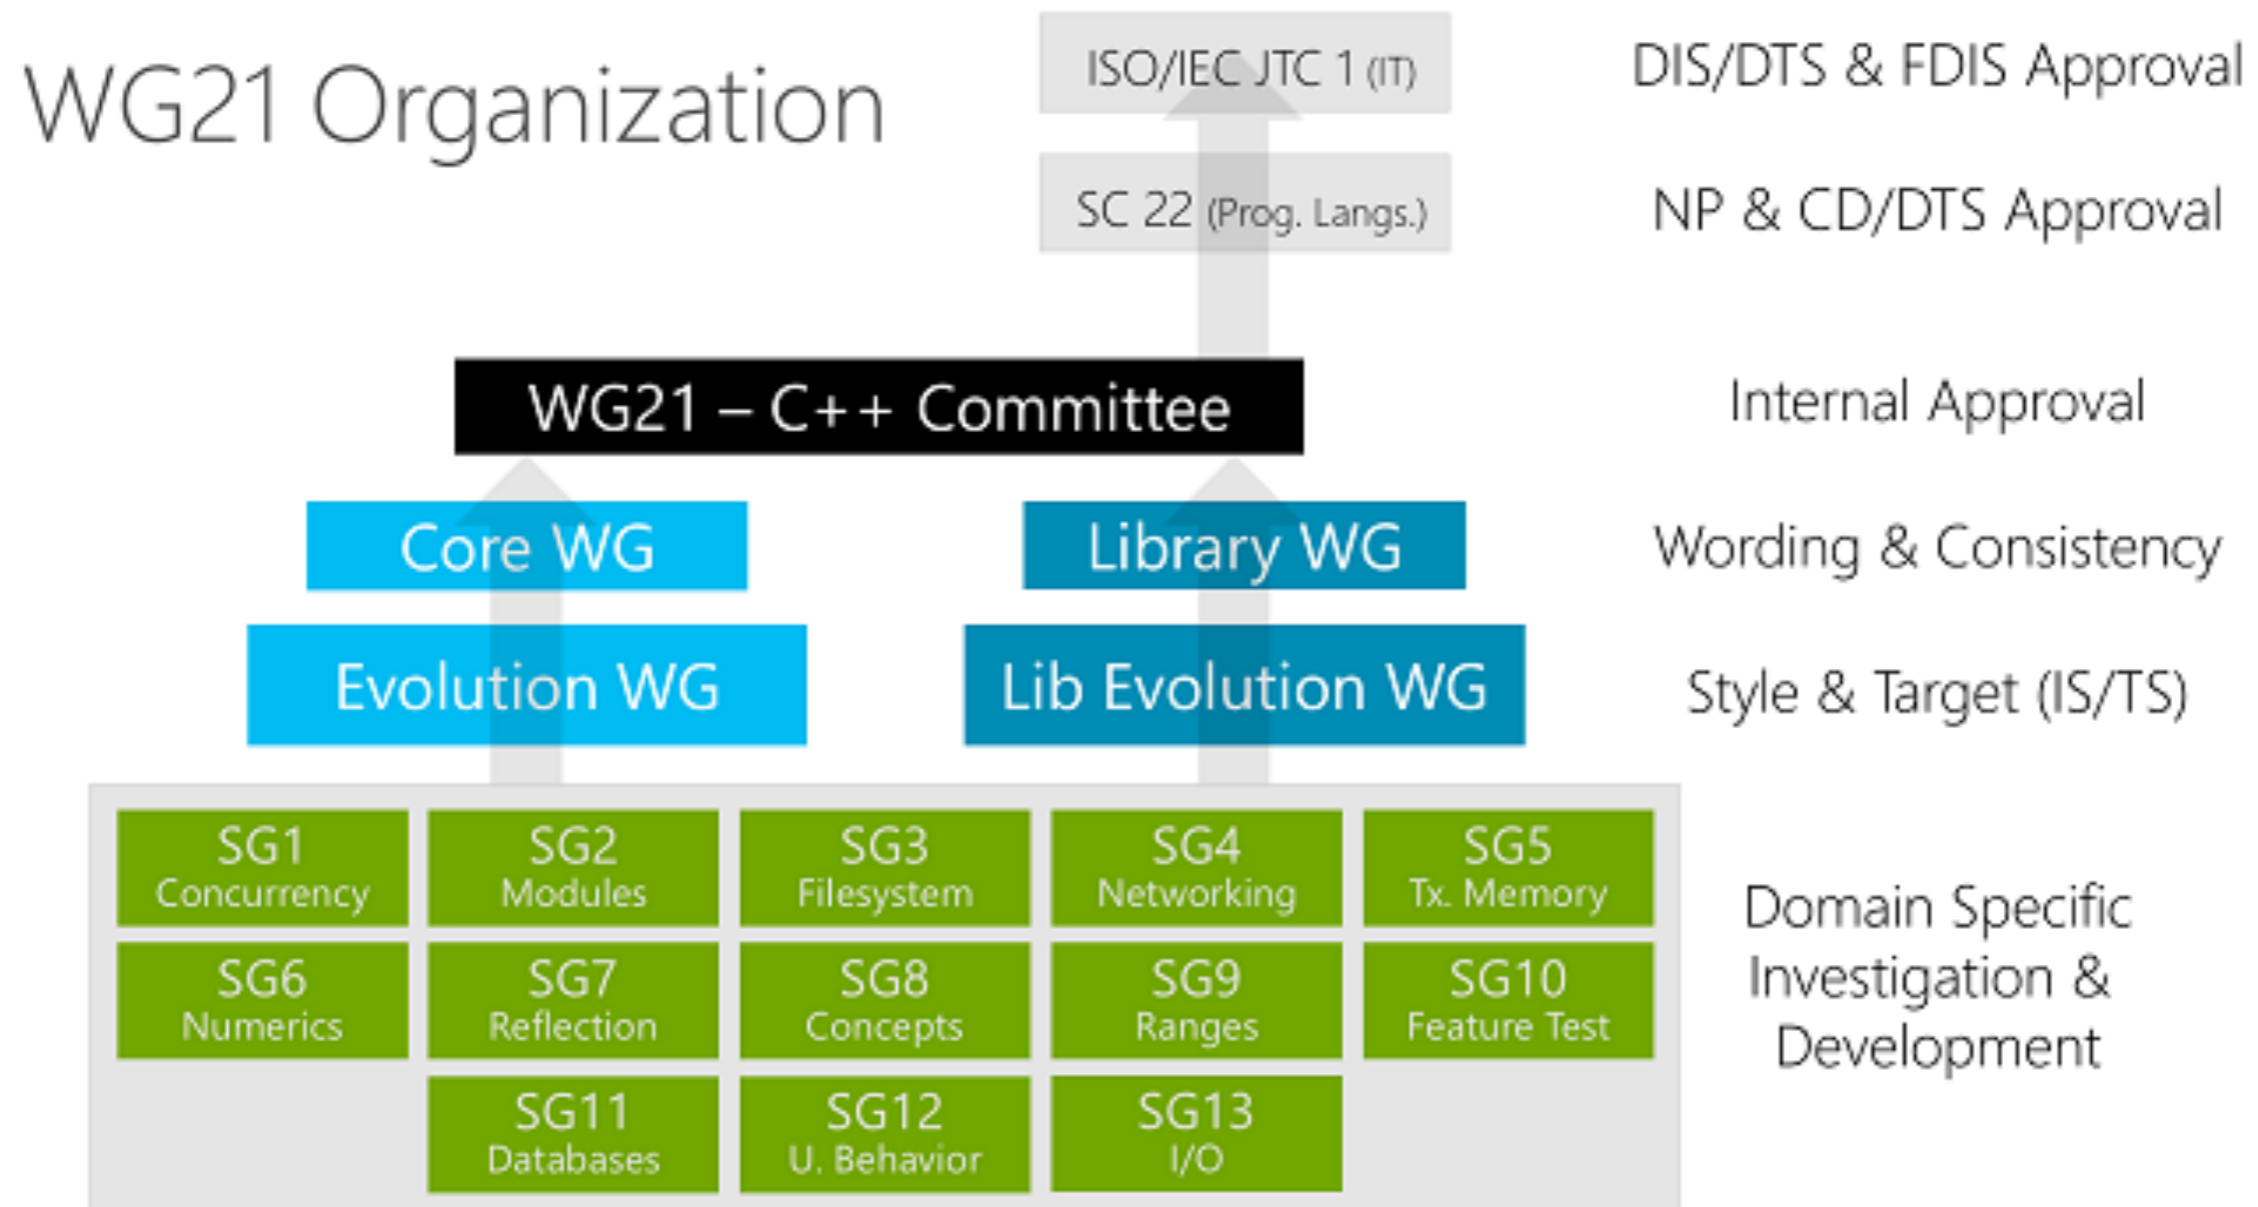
WG21 Organization

ISO/IEC JTC 1 (IT)

DIS/DTS & FDIS Approval

SC 22 (Prog. Langs.)

NP & CD/DTS Approval

WG21 – C++ Committee

Internal Approval

Core WG

Library WG

Wording & Consistency

Evolution WG

Lib Evolution WG

Style & Target (IS/TS)

SG1 Concurrency

SG2 Modules

SG3 Filesystem

SG4 Networking

SG5 Tx. Memory

SG6 Numerics

SG7 Reflection

SG8 Concepts

SG9 Ranges

SG10 Feature Test

SG11 Databases

SG12 U. Behavior

SG13 I/O

Domain Specific Investigation & Development